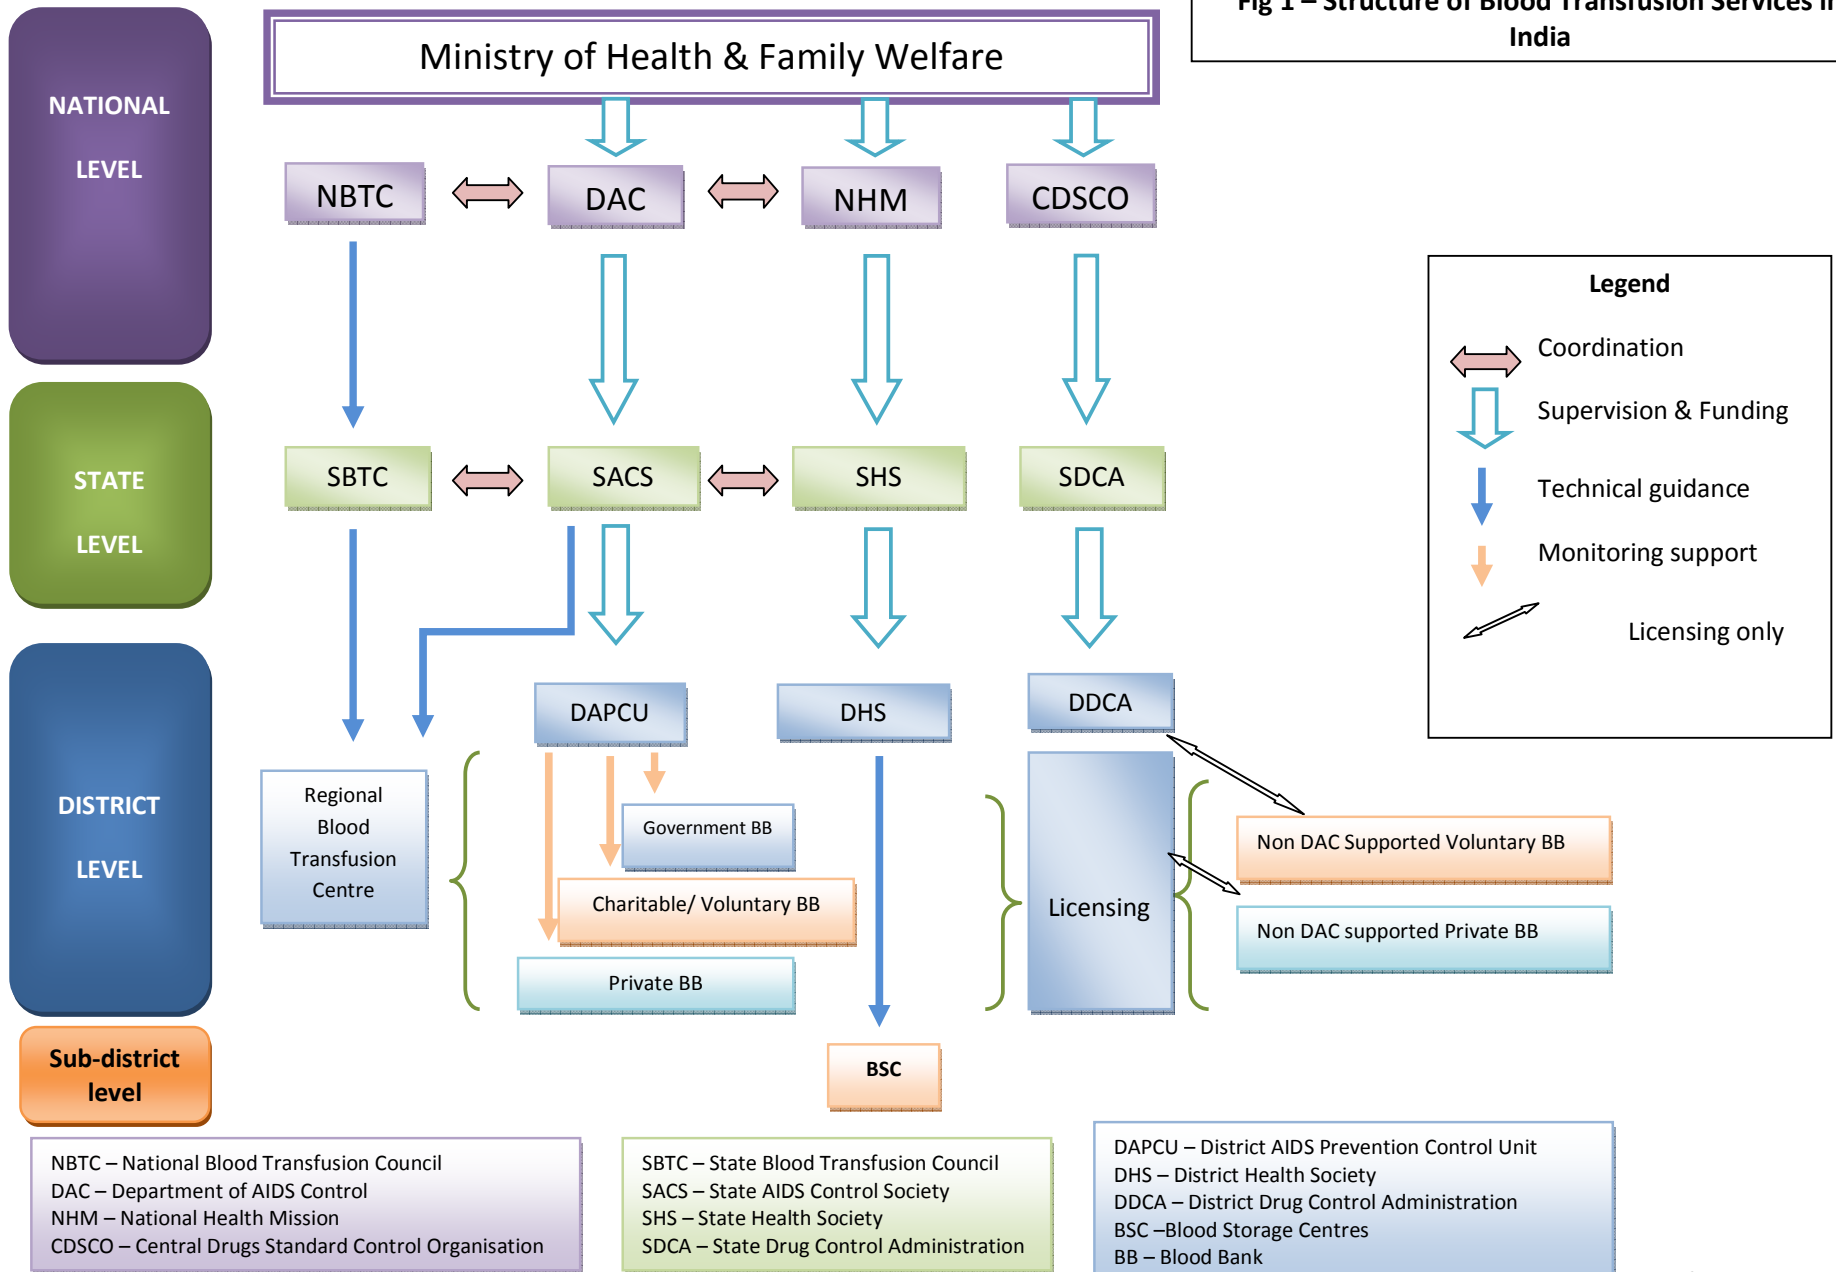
Fig 1 – Structure of Blood Transfusion Services in India

NATIONAL LEVEL

Ministry of Health & Family Welfare

NBTC
DAC
NHM
CDSCO

STATE LEVEL

SBTC
SACS
SHS
SDCA

DISTRICT LEVEL

DAPCU
DHS
DDCA

Regional Blood Transfusion Centre

Government BB
Charitable/ Voluntary BB
Private BB

Licensing

Non DAC Supported Voluntary BB
Non DAC supported Private BB

Sub-district level

BSC

Legend
Coordination
Supervision & Funding
Technical guidance
Monitoring support
Licensing only

NBTC – National Blood Transfusion Council
DAC – Department of AIDS Control
NHM – National Health Mission
CDSCO – Central Drugs Standard Control Organisation

SBTC – State Blood Transfusion Council
SACS – State AIDS Control Society
SHS – State Health Society
SDCA – State Drug Control Administration

DAPCU – District AIDS Prevention Control Unit
DHS – District Health Society
DDCA – District Drug Control Administration
BSC –Blood Storage Centres
BB – Blood Bank